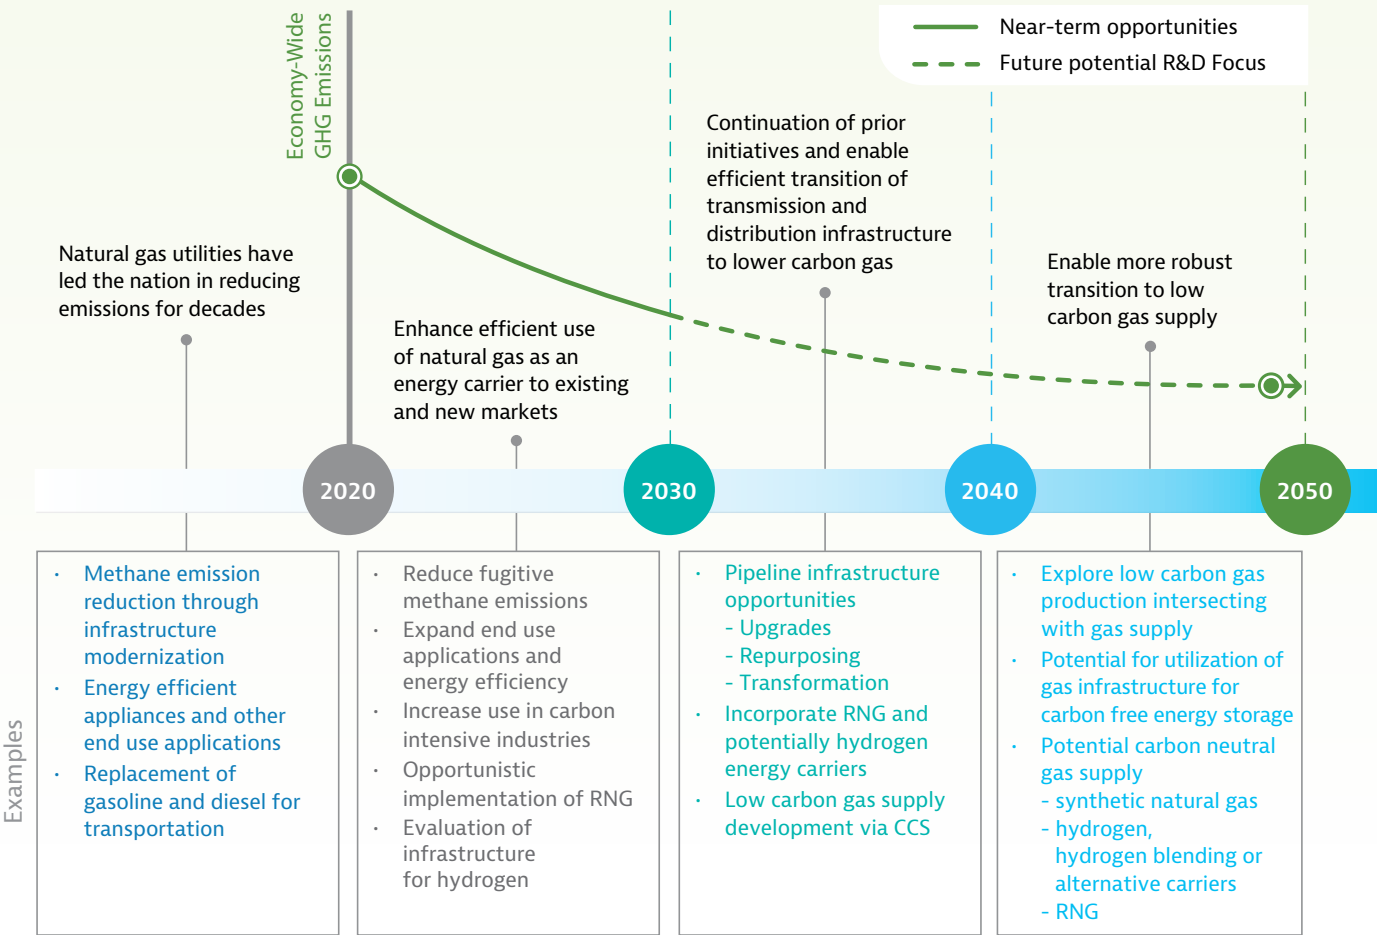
Near-term opportunities
Future potential R&D Focus

Economy-Wide GHG Emissions

Natural gas utilities have led the nation in reducing emissions for decades

Enhance efficient use of natural gas as an energy carrier to existing and new markets

Continuation of prior initiatives and enable efficient transition of transmission and distribution infrastructure to lower carbon gas

Enable more robust transition to low carbon gas supply

2020
2030
2040
2050

Examples

- Methane emission reduction through infrastructure modernization
- Energy efficient appliances and other end use applications
- Replacement of gasoline and diesel for transportation

- Reduce fugitive methane emissions
- Expand end use applications and energy efficiency
- Increase use in carbon intensive industries
- Opportunistic implementation of RNG
- Evaluation of infrastructure for hydrogen

- Pipeline infrastructure opportunities
 - Upgrades
 - Repurposing
 - Transformation
- Incorporate RNG and potentially hydrogen energy carriers
- Low carbon gas supply development via CCS

- Explore low carbon gas production intersecting with gas supply
- Potential for utilization of gas infrastructure for carbon free energy storage
- Potential carbon neutral gas supply
 - synthetic natural gas
 - hydrogen, hydrogen blending or alternative carriers
 - RNG